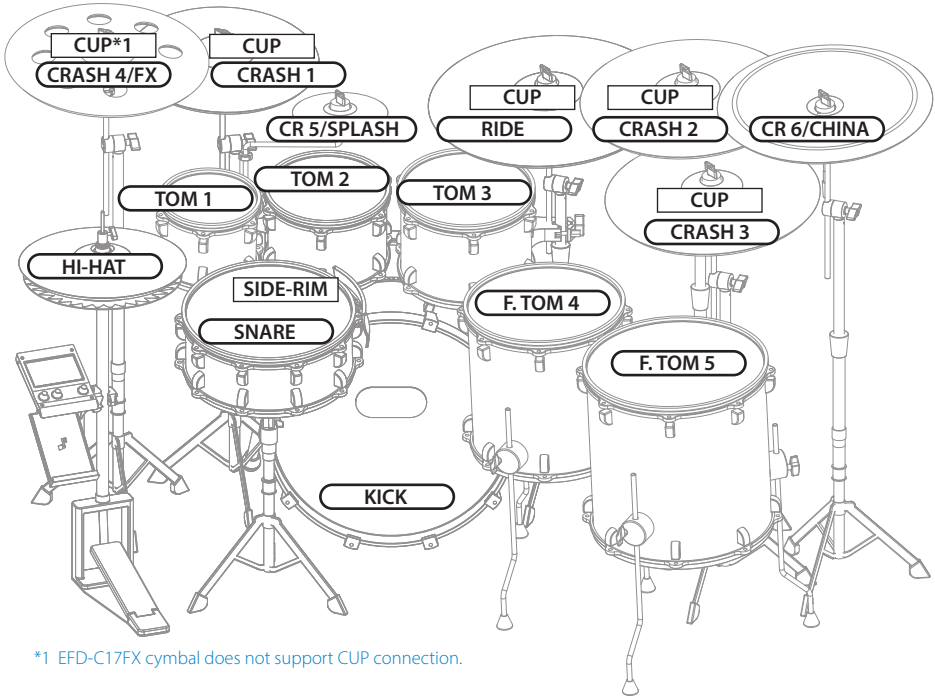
CUP*1
CRASH 4/FX
CUP
CRASH 1
CR 5/SPLASH
CUP
RIDE
CUP
CRASH 2
CR 6/CHINA
TOM 1
TOM 2
TOM 3
CUP
CRASH 3
HI-HAT
SIDE-RIM
SNARE
F. TOM 4
F. TOM 5
KICK

*1 EFD-C17FX cymbal does not support CUP connection.